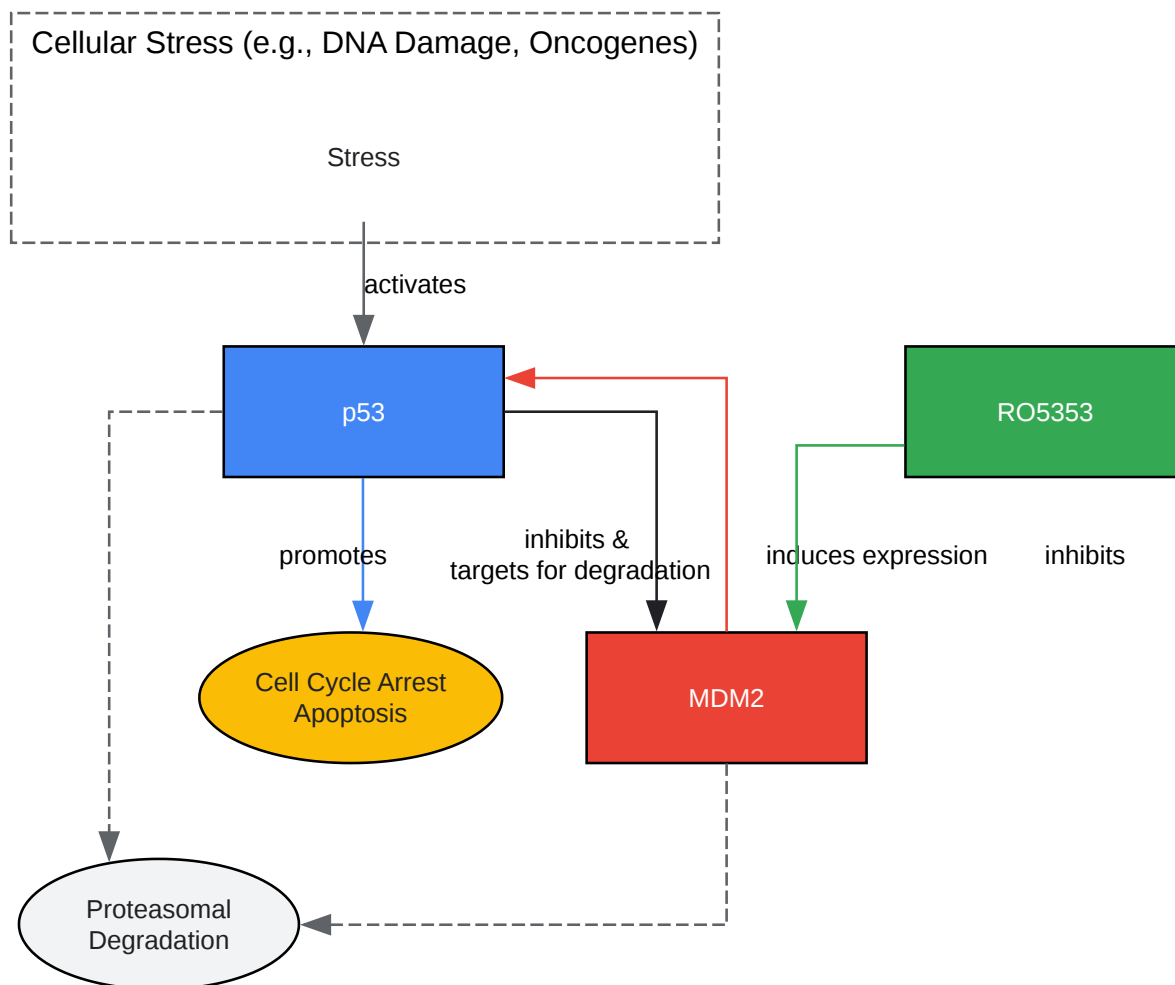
Cellular Stress (e.g., DNA Damage, Oncogenes)

Stress

activates

p53

RO5353

promotes

inhibits &
targets for degradation

induces expression

inhibits

Cell Cycle Arrest
Apoptosis

MDM2

Proteasomal
Degradation